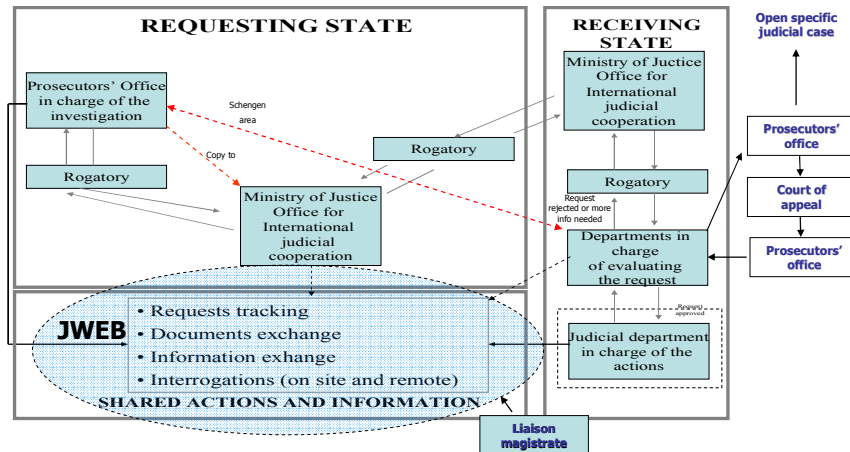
REQUESTING STATE

RECEIVING STATE

Open specific judicial case

Prosecutors' Office in charge of the investigation

Schengen area

Ministry of Juctice Office for International judicial cooperation

Rogatory

Copy to

Rogatory

Prosecutors' office

Ministry of Justice Office for International judicial cooperation

Rogatory

Court of appeal

Request rejected or more info needed

Departments in charge of evaluating the request

Prosecutors' office

Request approved

JWEB

• Requests tracking
• Documents exchange
• Information exhange
• Interrogations (on site and remote)

Judicial department in charge of the actions

SHARED ACTIONS AND INFORMATION

Liaison magistrate